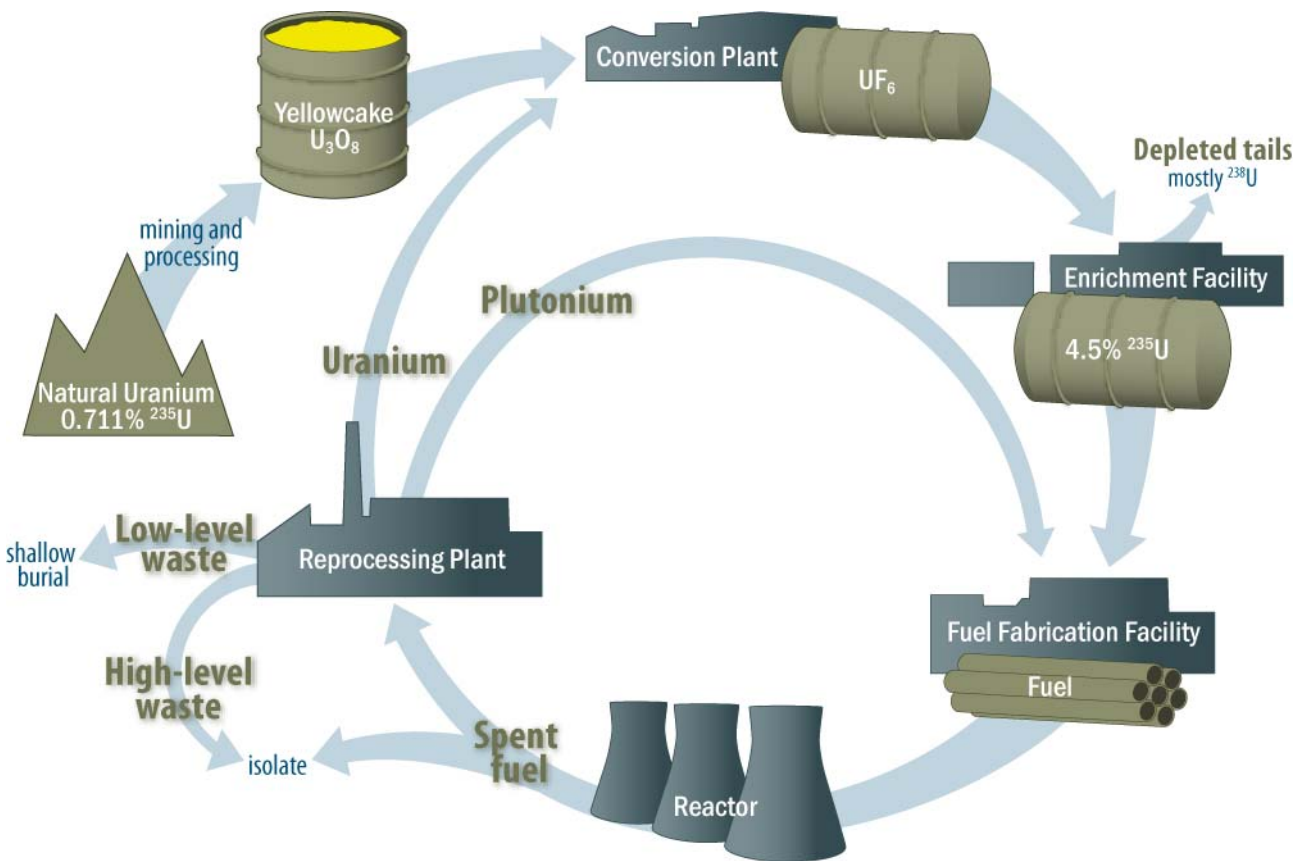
Yellowcake
$U_3O_8$

Conversion Plant

$UF_6$

Depleted tails
mostly $^{238}U$

mining and processing

Enrichment Facility

$4.5\%$ $^{235}U$

Plutonium

Uranium

Natural Uranium
$0.711\%$ $^{235}U$

Low-level waste

shallow burial

Reprocessing Plant

Fuel Fabrication Facility

Fuel

High-level waste

Spent fuel

isolate

Reactor